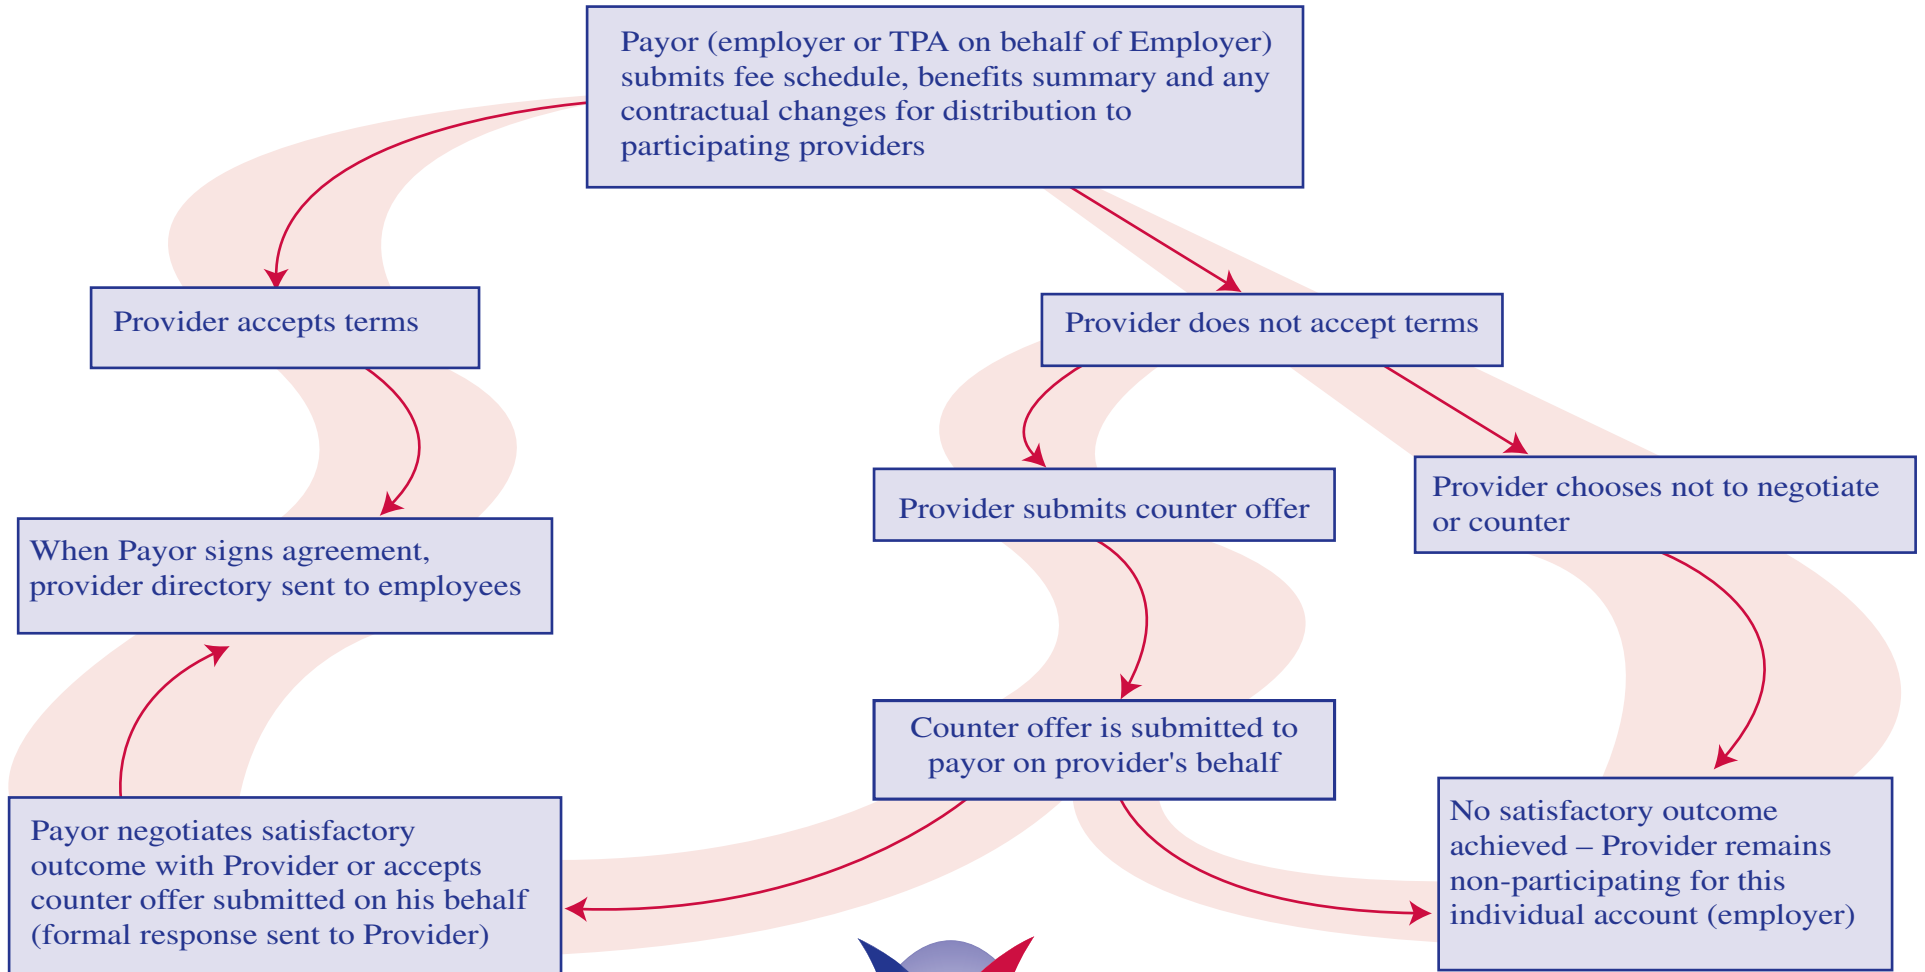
Payor (employer or TPA on behalf of Employer) submits fee schedule, benefits summary and any contractual changes for distribution to participating providers

Provider accepts terms

Provider does not accept terms

When Payor signs agreement, provider directory sent to employees

Provider submits counter offer

Provider chooses not to negotiate or counter

Counter offer is submitted to payor on provider's behalf

Payor negotiates satisfactory outcome with Provider or accepts counter offer submitted on his behalf (formal response sent to Provider)

No satisfactory outcome achieved – Provider remains non-participating for this individual account (employer)